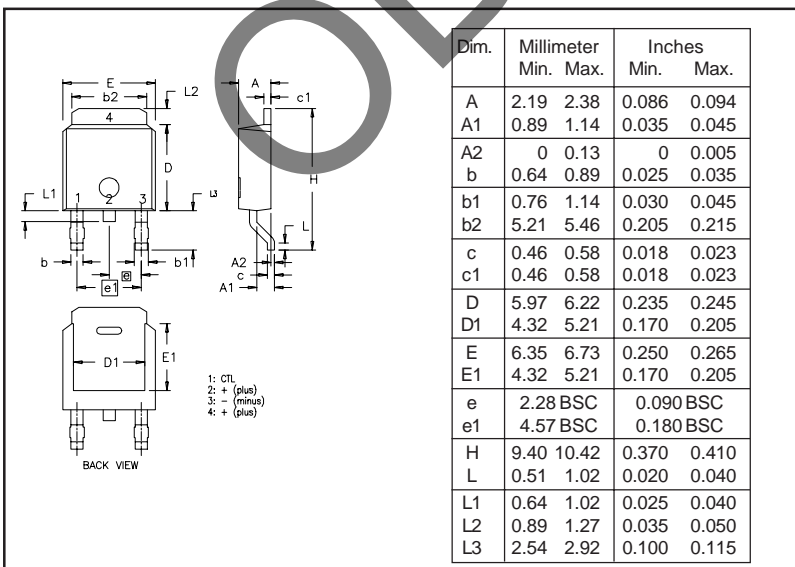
E
b2
L2
4
D
L1
1
2
3
L3
b
b1
e
e1
A
c1
H
L
A2
c
A1
D1
E1
1: CTL
2: + (plus)
3: – (minus)
4: + (plus)
BACK VIEW

| Dim. | Millimeter Min. | Millimeter Max. | Inches Min. | Inches Max. |
|---|---|---|---|---|
| A | 2.19 | 2.38 | 0.086 | 0.094 |
| A1 | 0.89 | 1.14 | 0.035 | 0.045 |
| A2 | 0 | 0.13 | 0 | 0.005 |
| b | 0.64 | 0.89 | 0.025 | 0.035 |
| b1 | 0.76 | 1.14 | 0.030 | 0.045 |
| b2 | 5.21 | 5.46 | 0.205 | 0.215 |
| c | 0.46 | 0.58 | 0.018 | 0.023 |
| c1 | 0.46 | 0.58 | 0.018 | 0.023 |
| D | 5.97 | 6.22 | 0.235 | 0.245 |
| D1 | 4.32 | 5.21 | 0.170 | 0.205 |
| E | 6.35 | 6.73 | 0.250 | 0.265 |
| E1 | 4.32 | 5.21 | 0.170 | 0.205 |
| e | 2.28 BSC | | 0.090 BSC | |
| e1 | 4.57 BSC | | 0.180 BSC | |
| H | 9.40 | 10.42 | 0.370 | 0.410 |
| L | 0.51 | 1.02 | 0.020 | 0.040 |
| L1 | 0.64 | 1.02 | 0.025 | 0.040 |
| L2 | 0.89 | 1.27 | 0.035 | 0.050 |
| L3 | 2.54 | 2.92 | 0.100 | 0.115 |